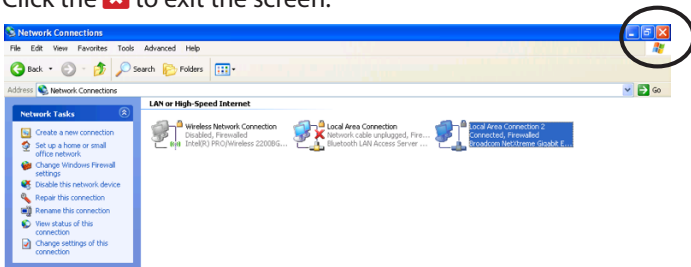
Click the to exit the screen.

Network Connections

File Edit View Favorites Tools Advanced Help

Back Search Folders

Address Network Connections Go

Network Tasks

Create a new connection

Set up a home or small office network

Change Windows Firewall settings

Disable this network device

Repair this connection

Rename this connection

View status of this connection

Change settings of this connection

LAN or High-Speed Internet

Wireless Network Connection
Disabled, Firewalled
Intel(R) PRO/Wireless 2200BG...

Local Area Connection
Network cable unplugged, Fire...
Bluetooth LAN Access Server ...

Local Area Connection 2
Connected, Firewalled
Broadcom NetXtreme Gigabit E...